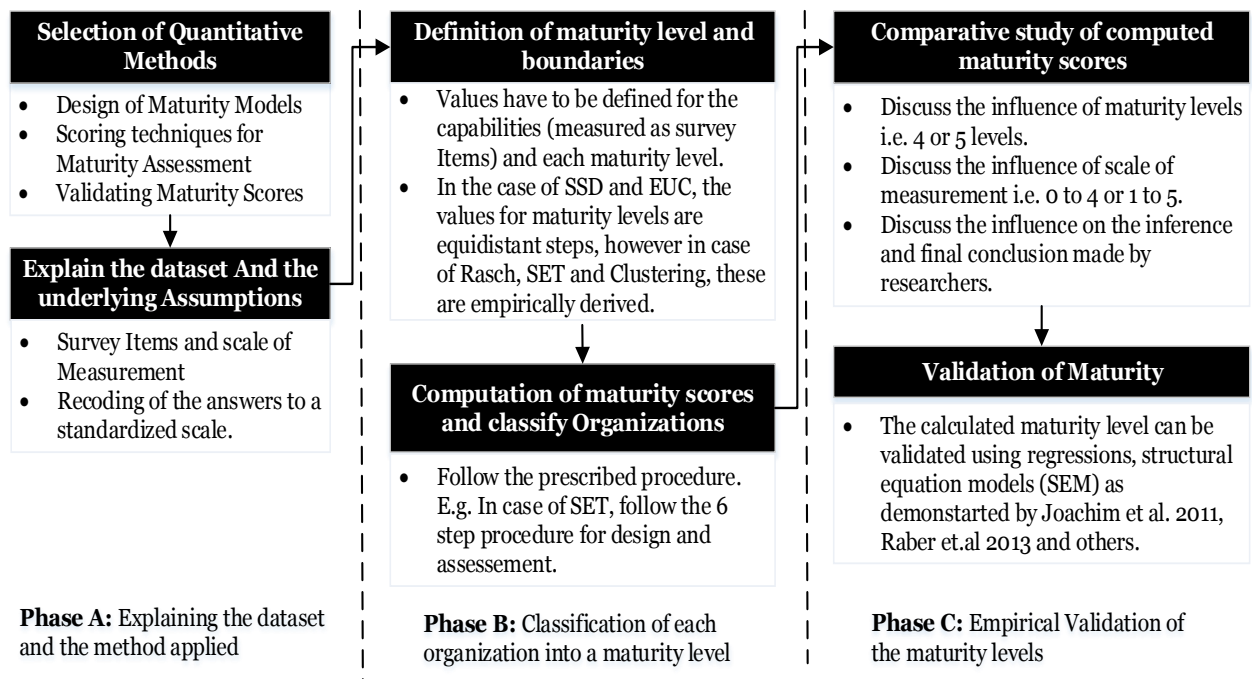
Selection of Quantitative Methods

- Design of Maturity Models
- Scoring techniques for Maturity Assessment
- Validating Maturity Scores

Explain the dataset And the underlying Assumptions

- Survey Items and scale of Measurement
- Recoding of the answers to a standardized scale.

**Phase A:** Explaining the dataset and the method applied

Definition of maturity level and boundaries

- Values have to be defined for the capabilities (measured as survey Items) and each maturity level.
- In the case of SSD and EUC, the values for maturity levels are equidistant steps, however in case of Rasch, SET and Clustering, these are empirically derived.

Computation of maturity scores and classify Organizations

- Follow the prescribed procedure. E.g. In case of SET, follow the 6 step procedure for design and assessement.

**Phase B:** Classification of each organization into a maturity level

Comparative study of computed maturity scores

- Discuss the influence of maturity levels i.e. 4 or 5 levels.
- Discuss the influence of scale of measurement i.e. 0 to 4 or 1 to 5.
- Discuss the influence on the inference and final conclusion made by researchers.

Validation of Maturity

- The calculated maturity level can be validated using regressions, structural equation models (SEM) as demonstarted by Joachim et al. 2011, Raber et.al 2013 and others.

**Phase C:** Empirical Validation of the maturity levels